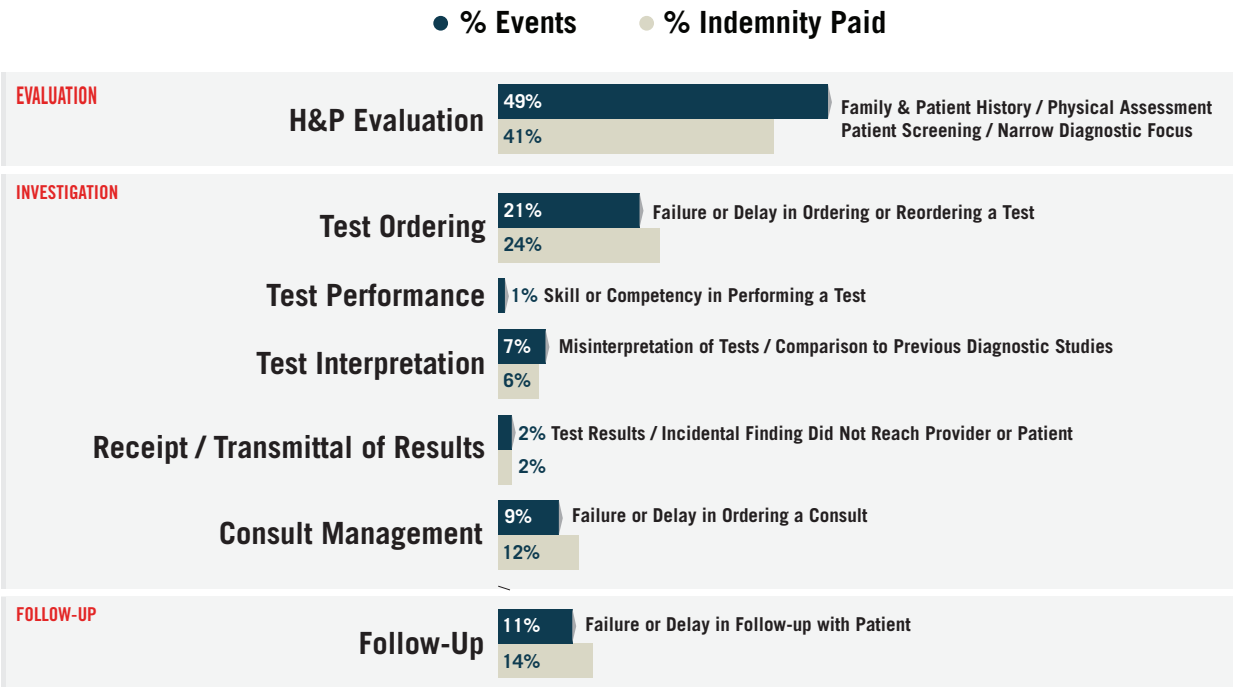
% Events % Indemnity Paid

EVALUATION

H&P Evaluation 49% 41% Family & Patient History / Physical Assessment Patient Screening / Narrow Diagnostic Focus

INVESTIGATION

Test Ordering 21% 24% Failure or Delay in Ordering or Reordering a Test

Test Performance 1% Skill or Competency in Performing a Test

Test Interpretation 7% 6% Misinterpretation of Tests / Comparison to Previous Diagnostic Studies

Receipt / Transmittal of Results 2% 2% Test Results / Incidental Finding Did Not Reach Provider or Patient

Consult Management 9% 12% Failure or Delay in Ordering a Consult

FOLLOW-UP

Follow-Up 11% 14% Failure or Delay in Follow-up with Patient